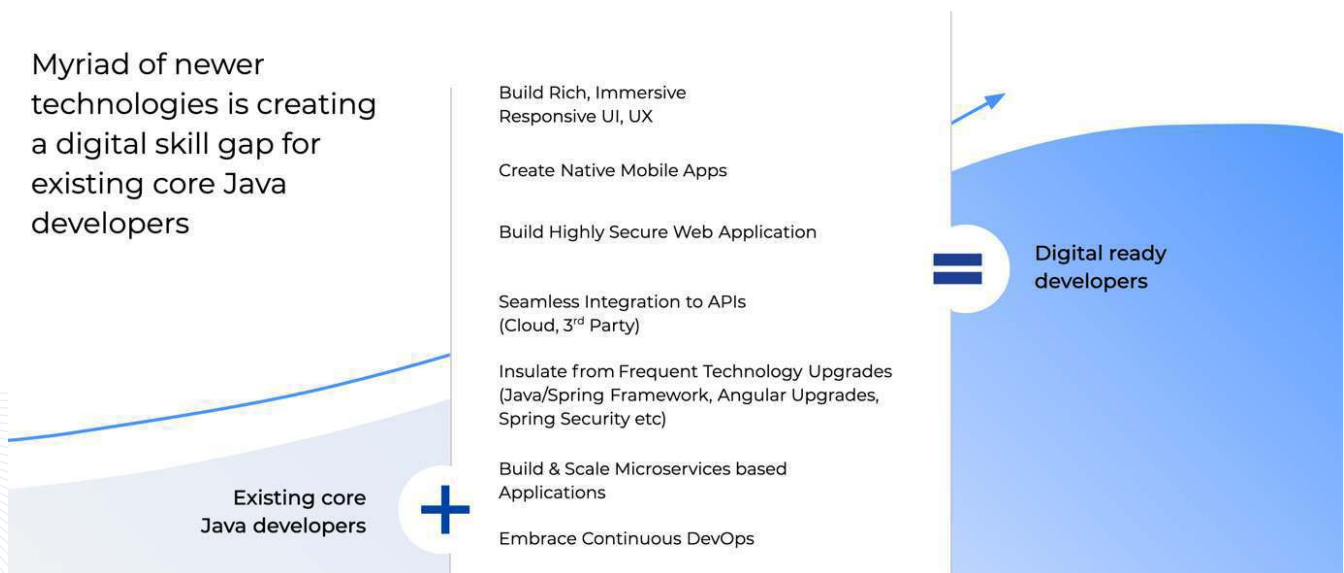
Myriad of newer technologies is creating a digital skill gap for existing core Java developers

Build Rich, Immersive Responsive UI, UX

Create Native Mobile Apps

Build Highly Secure Web Application

Seamless Integration to APIs (Cloud, 3$^{rd}$ Party)

Insulate from Frequent Technology Upgrades (Java/Spring Framework, Angular Upgrades, Spring Security etc)

Build & Scale Microservices based Applications

Embrace Continuous DevOps

Digital ready developers

Existing core Java developers